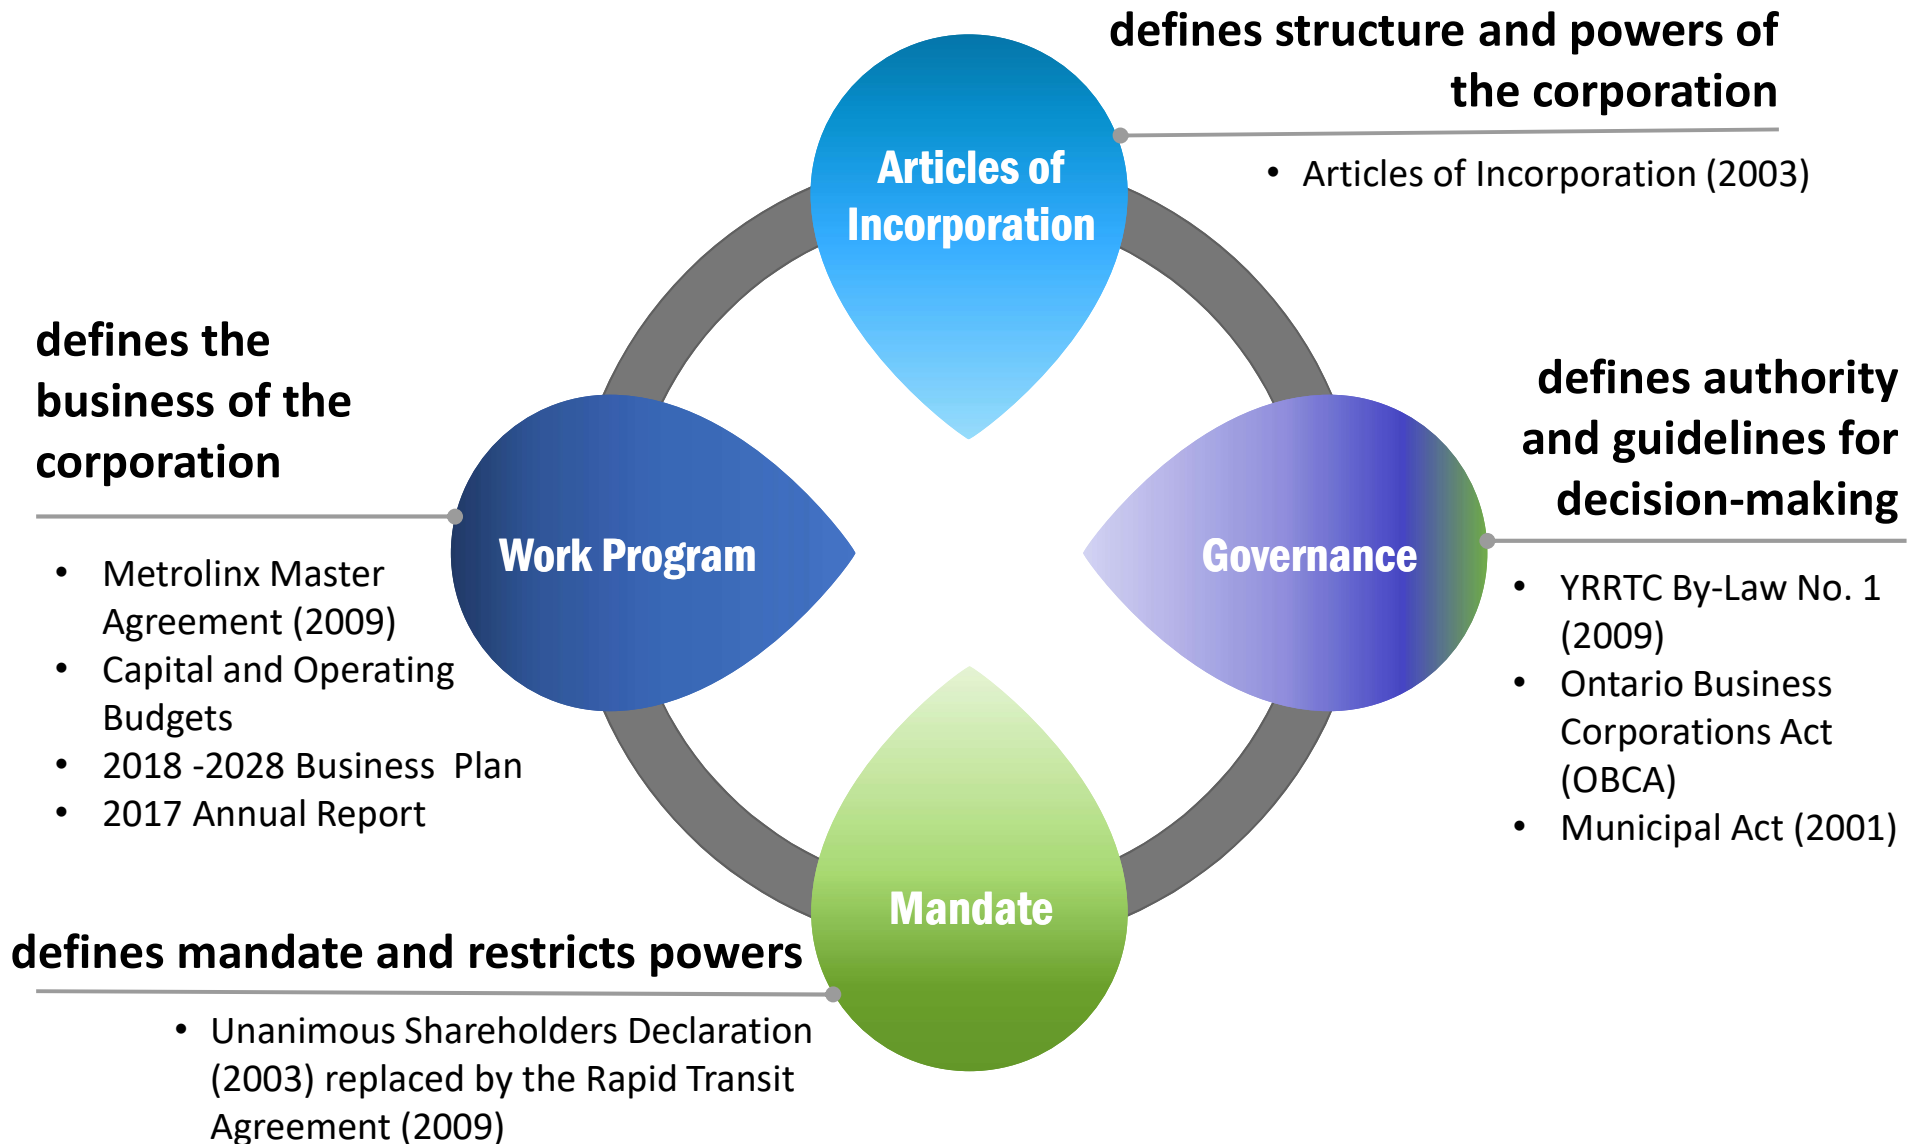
defines structure and powers of the corporation

Articles of Incorporation

• Articles of Incorporation (2003)

defines the business of the corporation

Work Program

• Metrolinx Master Agreement (2009)
• Capital and Operating Budgets
• 2018 -2028 Business Plan
• 2017 Annual Report

defines authority and guidelines for decision-making

Governance

• YRRTC By-Law No. 1 (2009)
• Ontario Business Corporations Act (OBCA)
• Municipal Act (2001)

Mandate

defines mandate and restricts powers

• Unanimous Shareholders Declaration (2003) replaced by the Rapid Transit Agreement (2009)